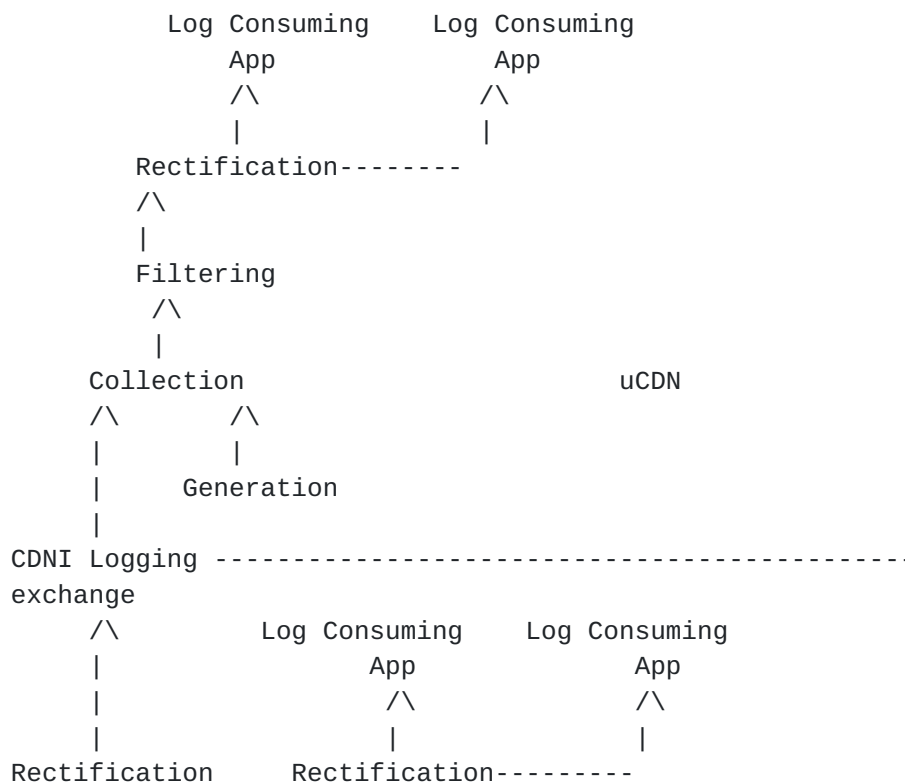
Log Consuming    Log Consuming
App              App
/\               /\
|                |
Rectification--------
/\
|
Filtering
/\
|
Collection                    uCDN
/\       /\
|        |
|     Generation
|
CDNI Logging ---------------------------------------------
exchange
/\         Log Consuming    Log Consuming
|              App              App
|              /\               /\
|              |                |
Rectification     Rectification---------